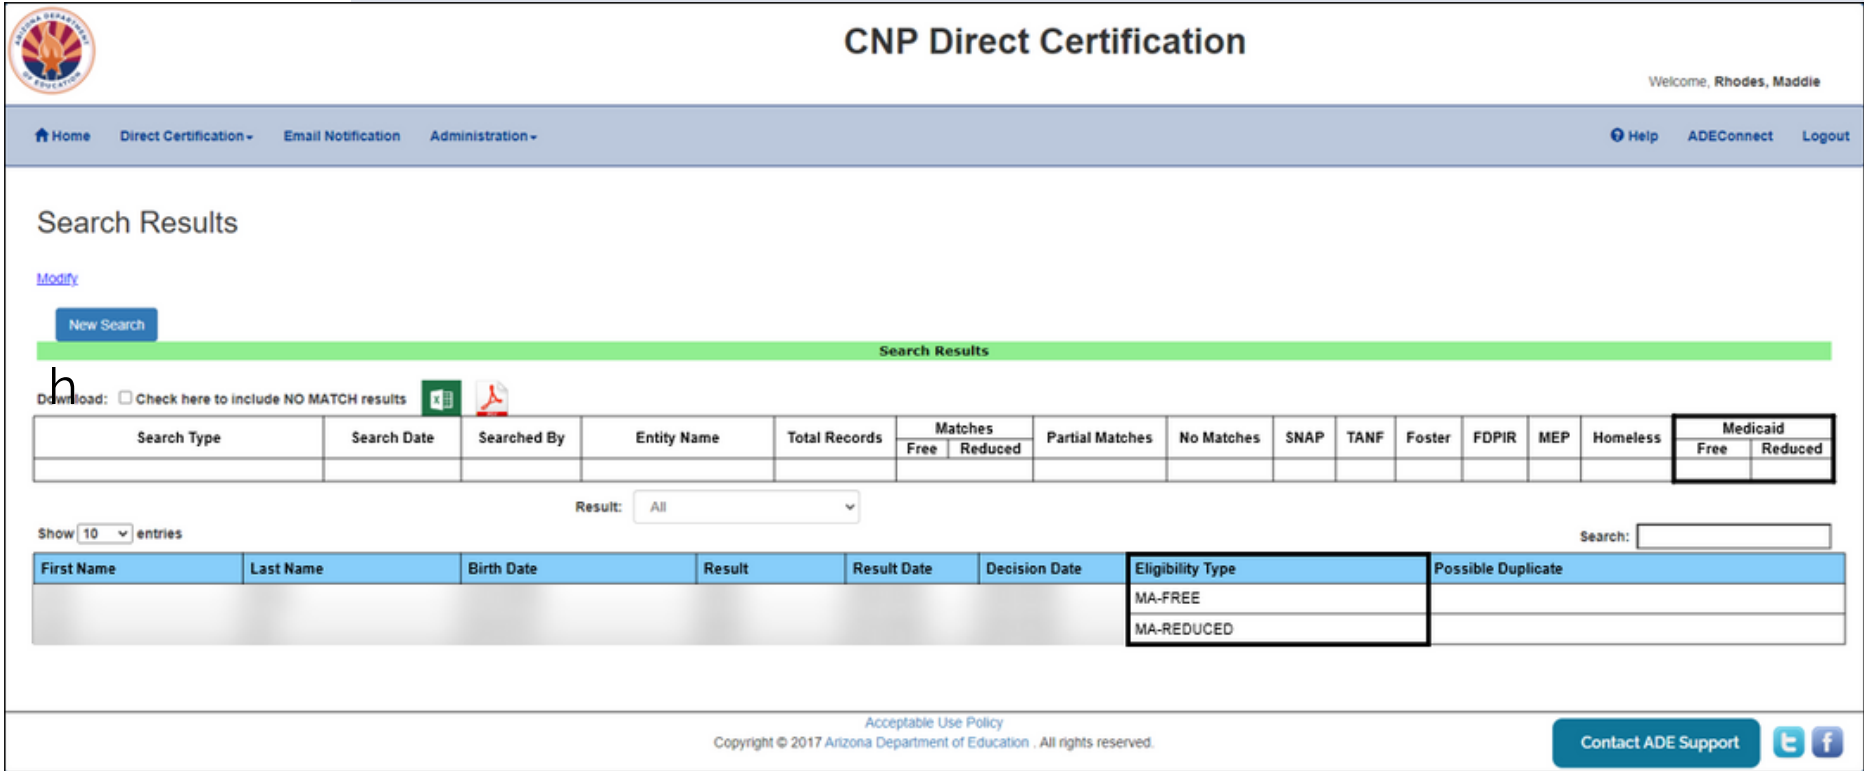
CNP Direct Certification

Welcome, Rhodes, Maddie

Home Direct Certification Email Notification Administration

Help ADEConnect Logout

Search Results

Modify

New Search

Search Results

Download: Check here to include NO MATCH results

| Search Type | Search Date | Searched By | Entity Name | Total Records | Matches Free | Matches Reduced | Partial Matches | No Matches | SNAP | TANF | Foster | FDPIR | MEP | Homeless | Medicaid Free | Medicaid Reduced |
|---|---|---|---|---|---|---|---|---|---|---|---|---|---|---|---|---|
| | | | | | | | | | | | | | | | | |

Result: All

Show 10 entries

Search:

| First Name | Last Name | Birth Date | Result | Result Date | Decision Date | Eligibility Type | Possible Duplicate |
|---|---|---|---|---|---|---|---|
| | | | | | | MA-FREE | |
| | | | | | | MA-REDUCED | |

Acceptable Use Policy
Copyright © 2017 Arizona Department of Education . All rights reserved.

Contact ADE Support